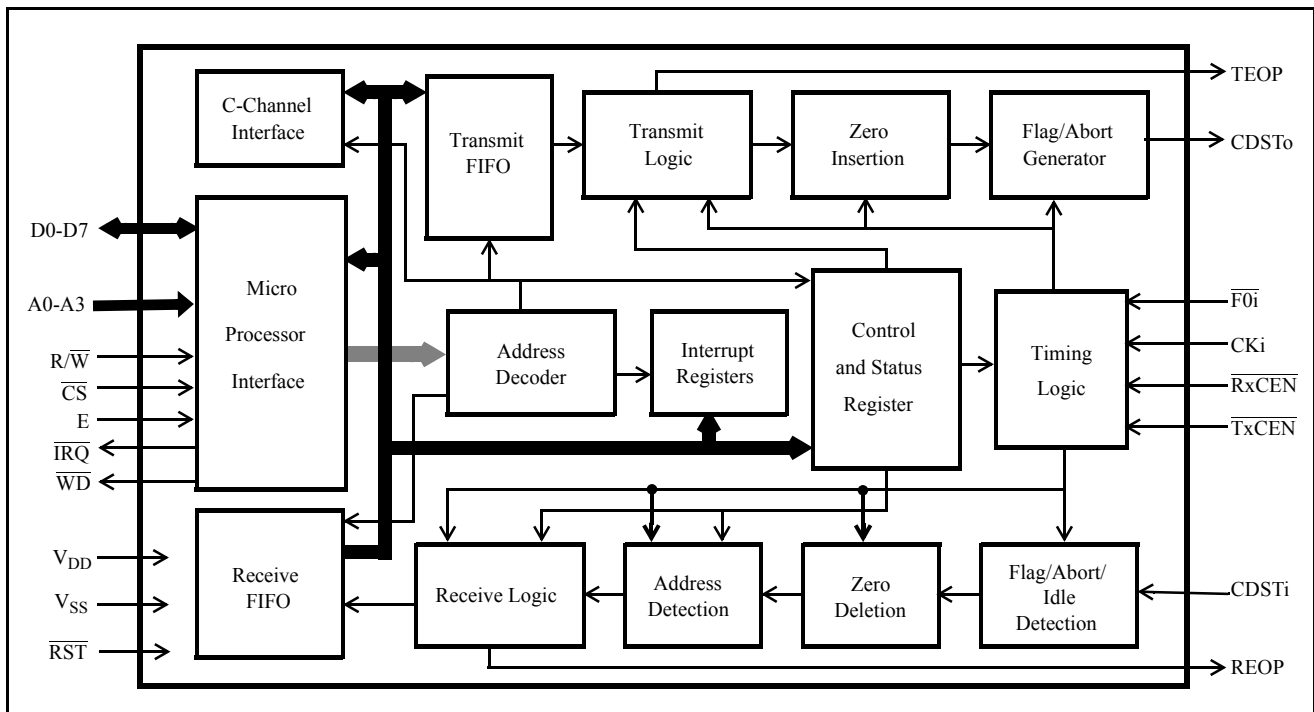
C-Channel Interface

Transmit FIFO

Transmit Logic

Zero Insertion

Flag/Abort Generator

TEOP

CDSTo

D0-D7

A0-A3

$R/\overline{W}$

$\overline{CS}$

E

$\overline{IRQ}$

$\overline{WD}$

Micro Processor Interface

Address Decoder

Interrupt Registers

Control and Status Register

Timing Logic

$\overline{F0i}$

CKi

$\overline{RxCEN}$

$\overline{TxCEN}$

$V_{DD}$

$V_{SS}$

$\overline{RST}$

Receive FIFO

Receive Logic

Address Detection

Zero Deletion

Flag/Abort/ Idle Detection

CDSTi

REOP